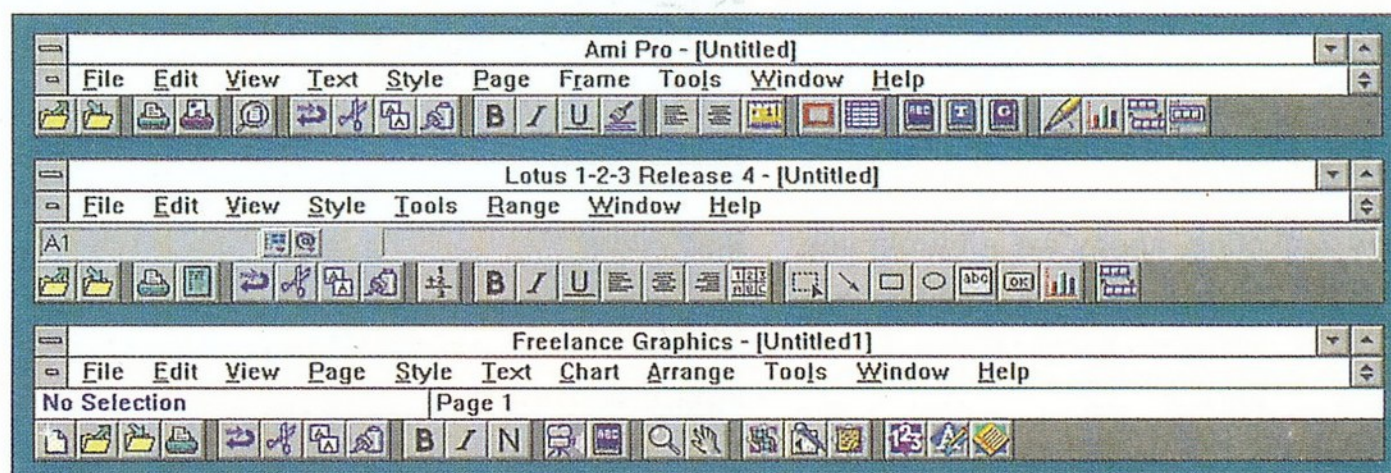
Ami Pro - [Untitled]

File Edit View Text Style Page Frame Tools Window Help

B I U

Lotus 1-2-3 Release 4 - [Untitled]

File Edit View Style Tools Range Window Help

A1

B I U

Freelance Graphics - [Untitled1]

File Edit View Page Style Text Chart Arrange Tools Window Help

No Selection

Page 1

B I N